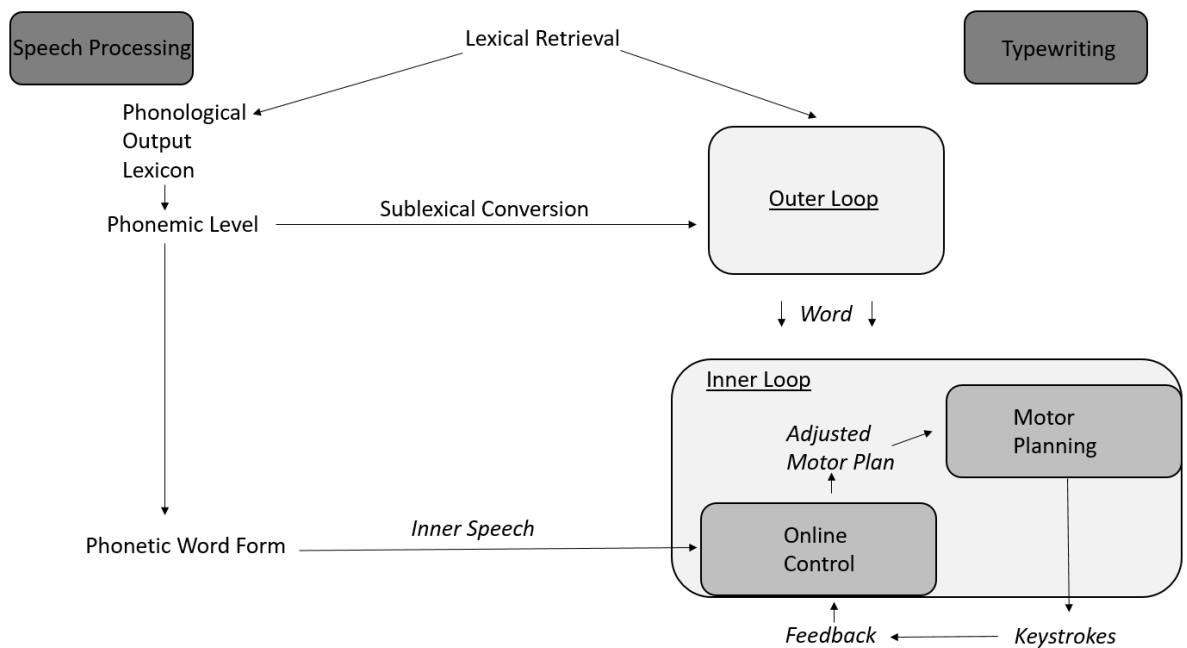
Speech Processing

Lexical Retrieval

Typewriting

Phonological Output Lexicon

Phonemic Level

Sublexical Conversion

Outer Loop

Word

Inner Loop

Adjusted Motor Plan

Motor Planning

Phonetic Word Form

Inner Speech

Online Control

Feedback

Keystrokes